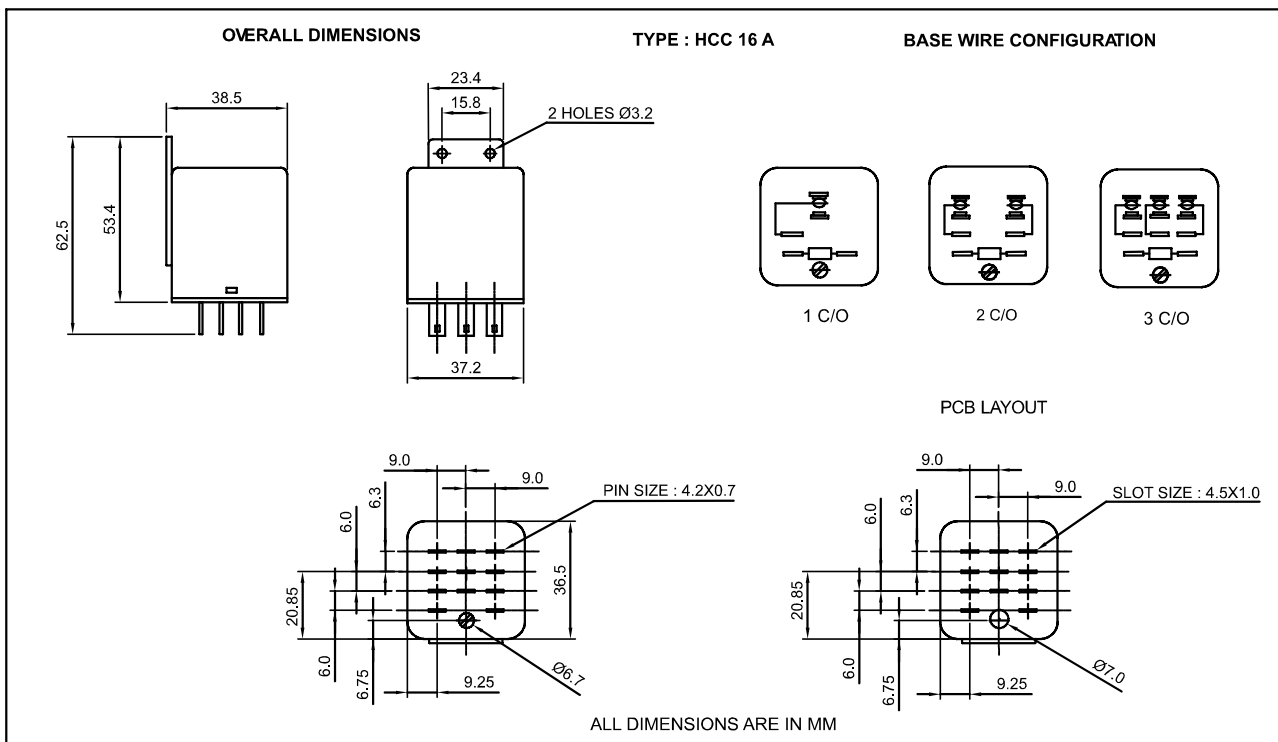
OVERALL DIMENSIONS

TYPE : HCC 16 A

BASE WIRE CONFIGURATION

38.5

62.5

53.4

23.4

15.8

2 HOLES Ø3.2

37.2

1 C/O

2 C/O

3 C/O

PCB LAYOUT

9.0

9.0

6.3

6.0

PIN SIZE : 4.2X0.7

36.5

20.85

6.0

6.75

9.25

Ø6.7

9.0

9.0

6.3

6.0

SLOT SIZE : 4.5X1.0

20.85

6.0

6.75

9.25

Ø7.0

ALL DIMENSIONS ARE IN MM